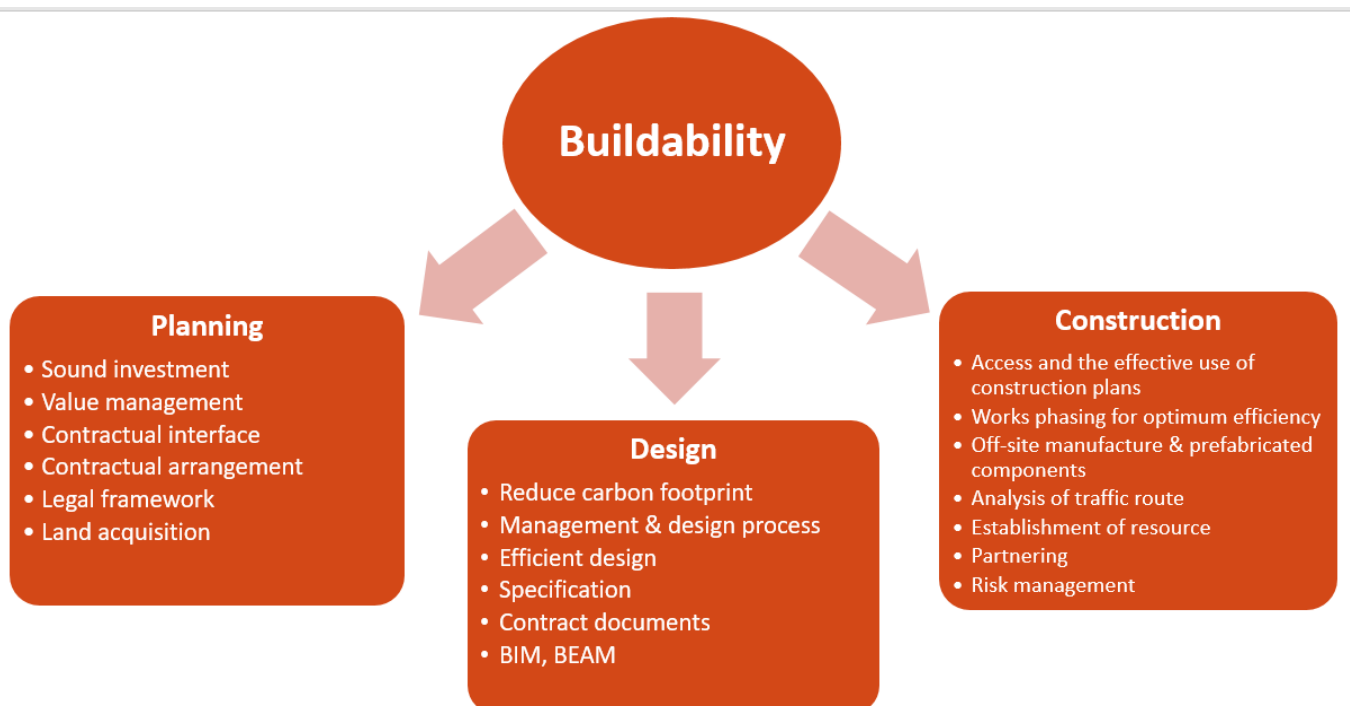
Buildability

Planning
• Sound investment
• Value management
• Contractual interface
• Contractual arrangement
• Legal framework
• Land acquisition

Design
• Reduce carbon footprint
• Management & design process
• Efficient design
• Specification
• Contract documents
• BIM, BEAM

Construction
• Access and the effective use of construction plans
• Works phasing for optimum efficiency
• Off-site manufacture & prefabricated components
• Analysis of traffic route
• Establishment of resource
• Partnering
• Risk management